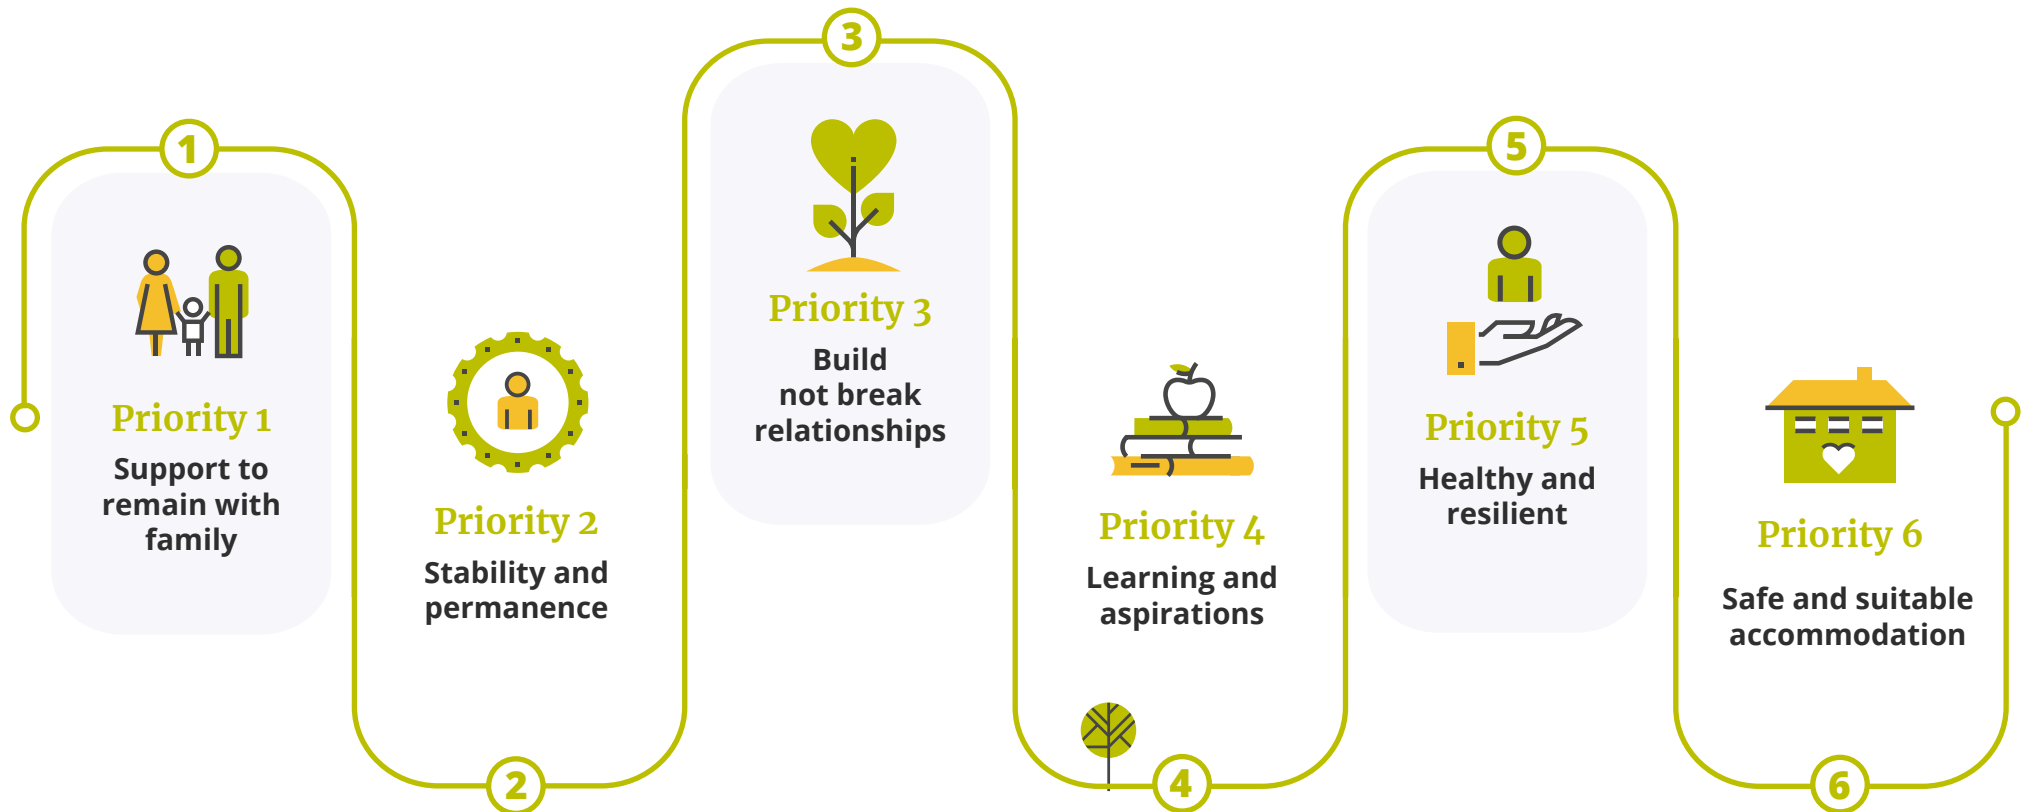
1

Priority 1

Support to remain with family

2

Priority 2

Stability and permanence

3

Priority 3

Build not break relationships

4

Priority 4

Learning and aspirations

5

Priority 5

Healthy and resilient

6

Priority 6

Safe and suitable accommodation